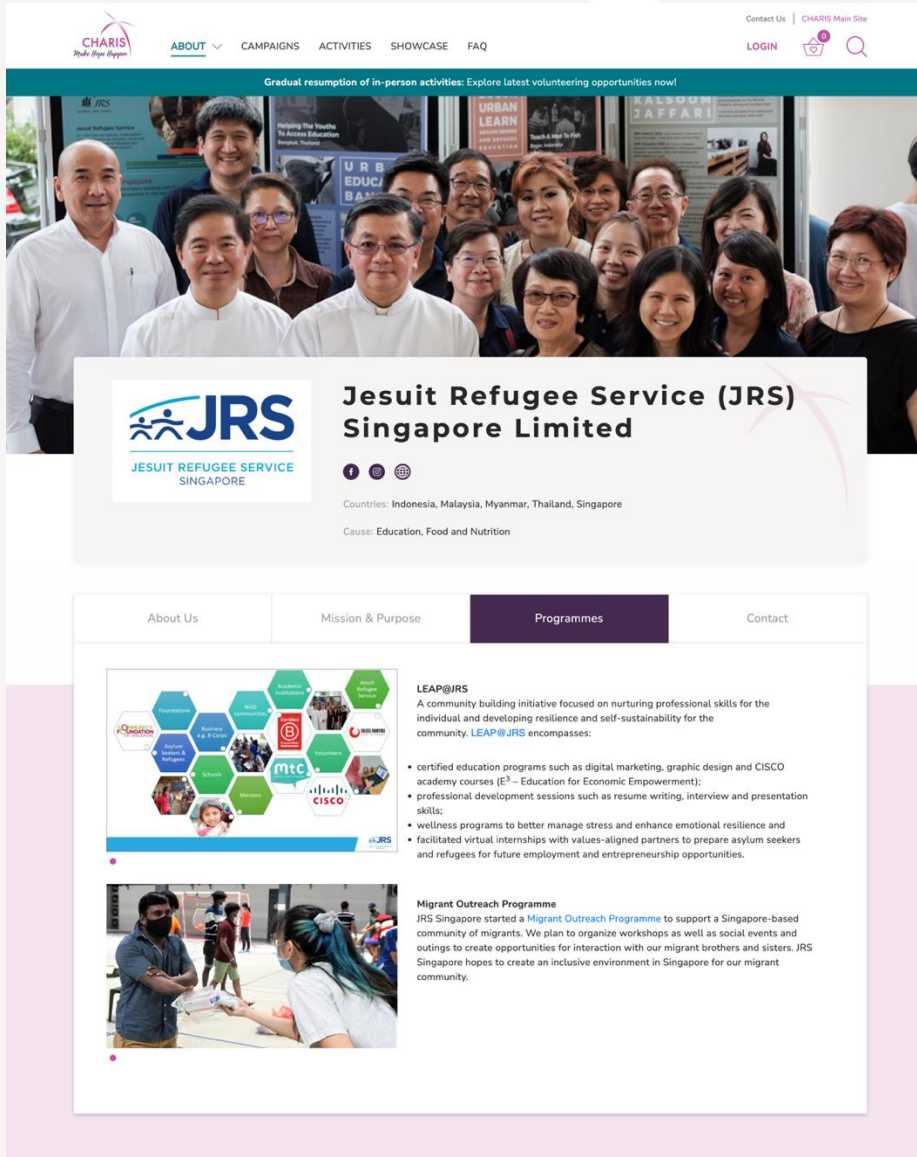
Contact Us | CHARIS Main Site

CHARIS Make Hope Happen

ABOUT CAMPAIGNS ACTIVITIES SHOWCASE FAQ

LOGIN 0

Gradual resumption of in-person activities: Explore latest volunteering opportunities now!

JRS JESUIT REFUGEE SERVICE SINGAPORE

Jesuit Refugee Service (JRS) Singapore Limited

Countries: Indonesia, Malaysia, Myanmar, Thailand, Singapore

Cause: Education, Food and Nutrition

About Us | Mission & Purpose | Programmes | Contact

Foundations | NGO Communities | Academic Institutions | Jesuit Refugee Service | Business e.g. B Corps | Certified B Corporation | Asylum Seekers & Refugees | Schools | Volunteers | Mentors | mtc | CISCO | JRS

LEAP@JRS
A community building initiative focused on nurturing professional skills for the individual and developing resilience and self-sustainability for the community. LEAP@JRS encompasses:

• certified education programs such as digital marketing, graphic design and CISCO academy courses ($E^3$ – Education for Economic Empowerment);
• professional development sessions such as resume writing, interview and presentation skills;
• wellness programs to better manage stress and enhance emotional resilience and
• facilitated virtual internships with values-aligned partners to prepare asylum seekers and refugees for future employment and entrepreneurship opportunities.

Migrant Outreach Programme
JRS Singapore started a Migrant Outreach Programme to support a Singapore-based community of migrants. We plan to organize workshops as well as social events and outings to create opportunities for interaction with our migrant brothers and sisters. JRS Singapore hopes to create an inclusive environment in Singapore for our migrant community.